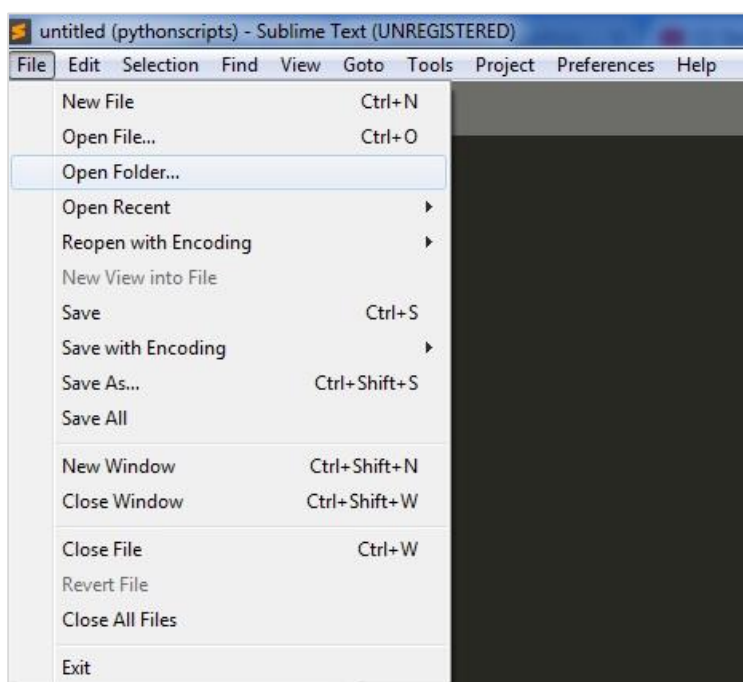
untitled (pythonscripts) - Sublime Text (UNREGISTERED)

File Edit Selection Find View Goto Tools Project Preferences Help

New File Ctrl+N
Open File... Ctrl+O
Open Folder...
Open Recent
Reopen with Encoding
New View into File
Save Ctrl+S
Save with Encoding
Save As... Ctrl+Shift+S
Save All

New Window Ctrl+Shift+N
Close Window Ctrl+Shift+W

Close File Ctrl+W
Revert File
Close All Files

Exit